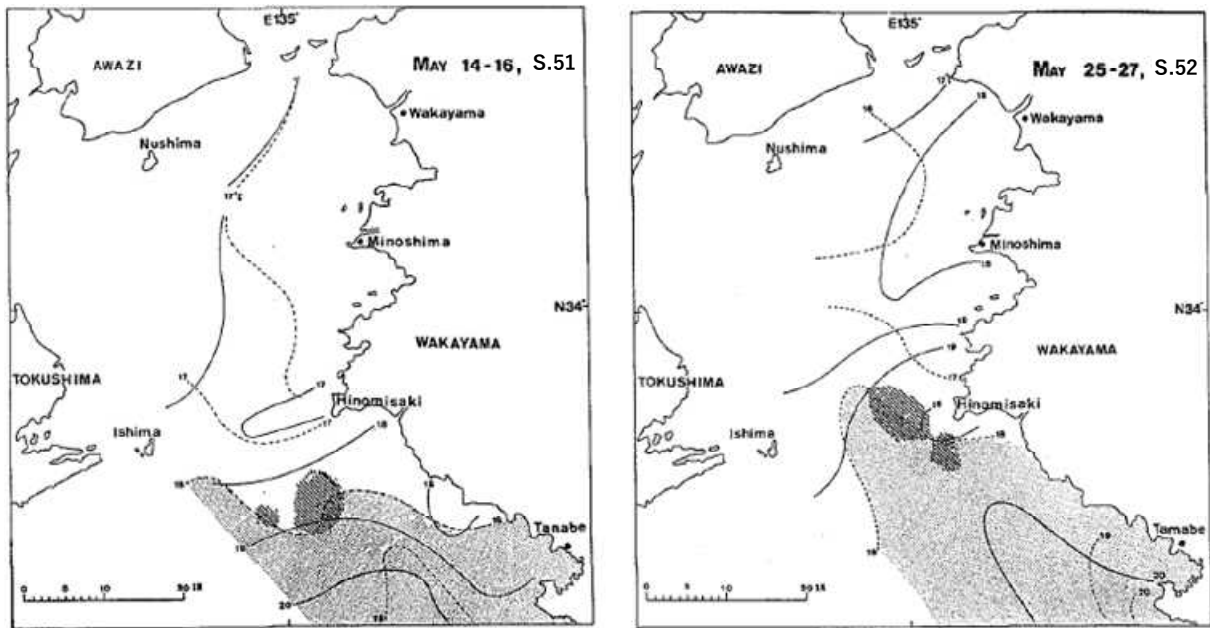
E135°

AWAZI

May 14-16, S.51

Wakayama

Nushima

17°C

Minoshima

N34°

WAKAYAMA

TOKUSHIMA

17

17

17

Hinomisaki

18

Ishima

18

18

19

Tanabe

19

20

19

0 5 10 20 km

E135°

AWAZI

May 25-27, S.52

17

16

18

Wakayama

Nushima

Minoshima

18

N34°

18

19

WAKAYAMA

TOKUSHIMA

17

18

Hinomisaki

18

Ishima

16

19

Tanabe

20

20

0 5 10 20 km